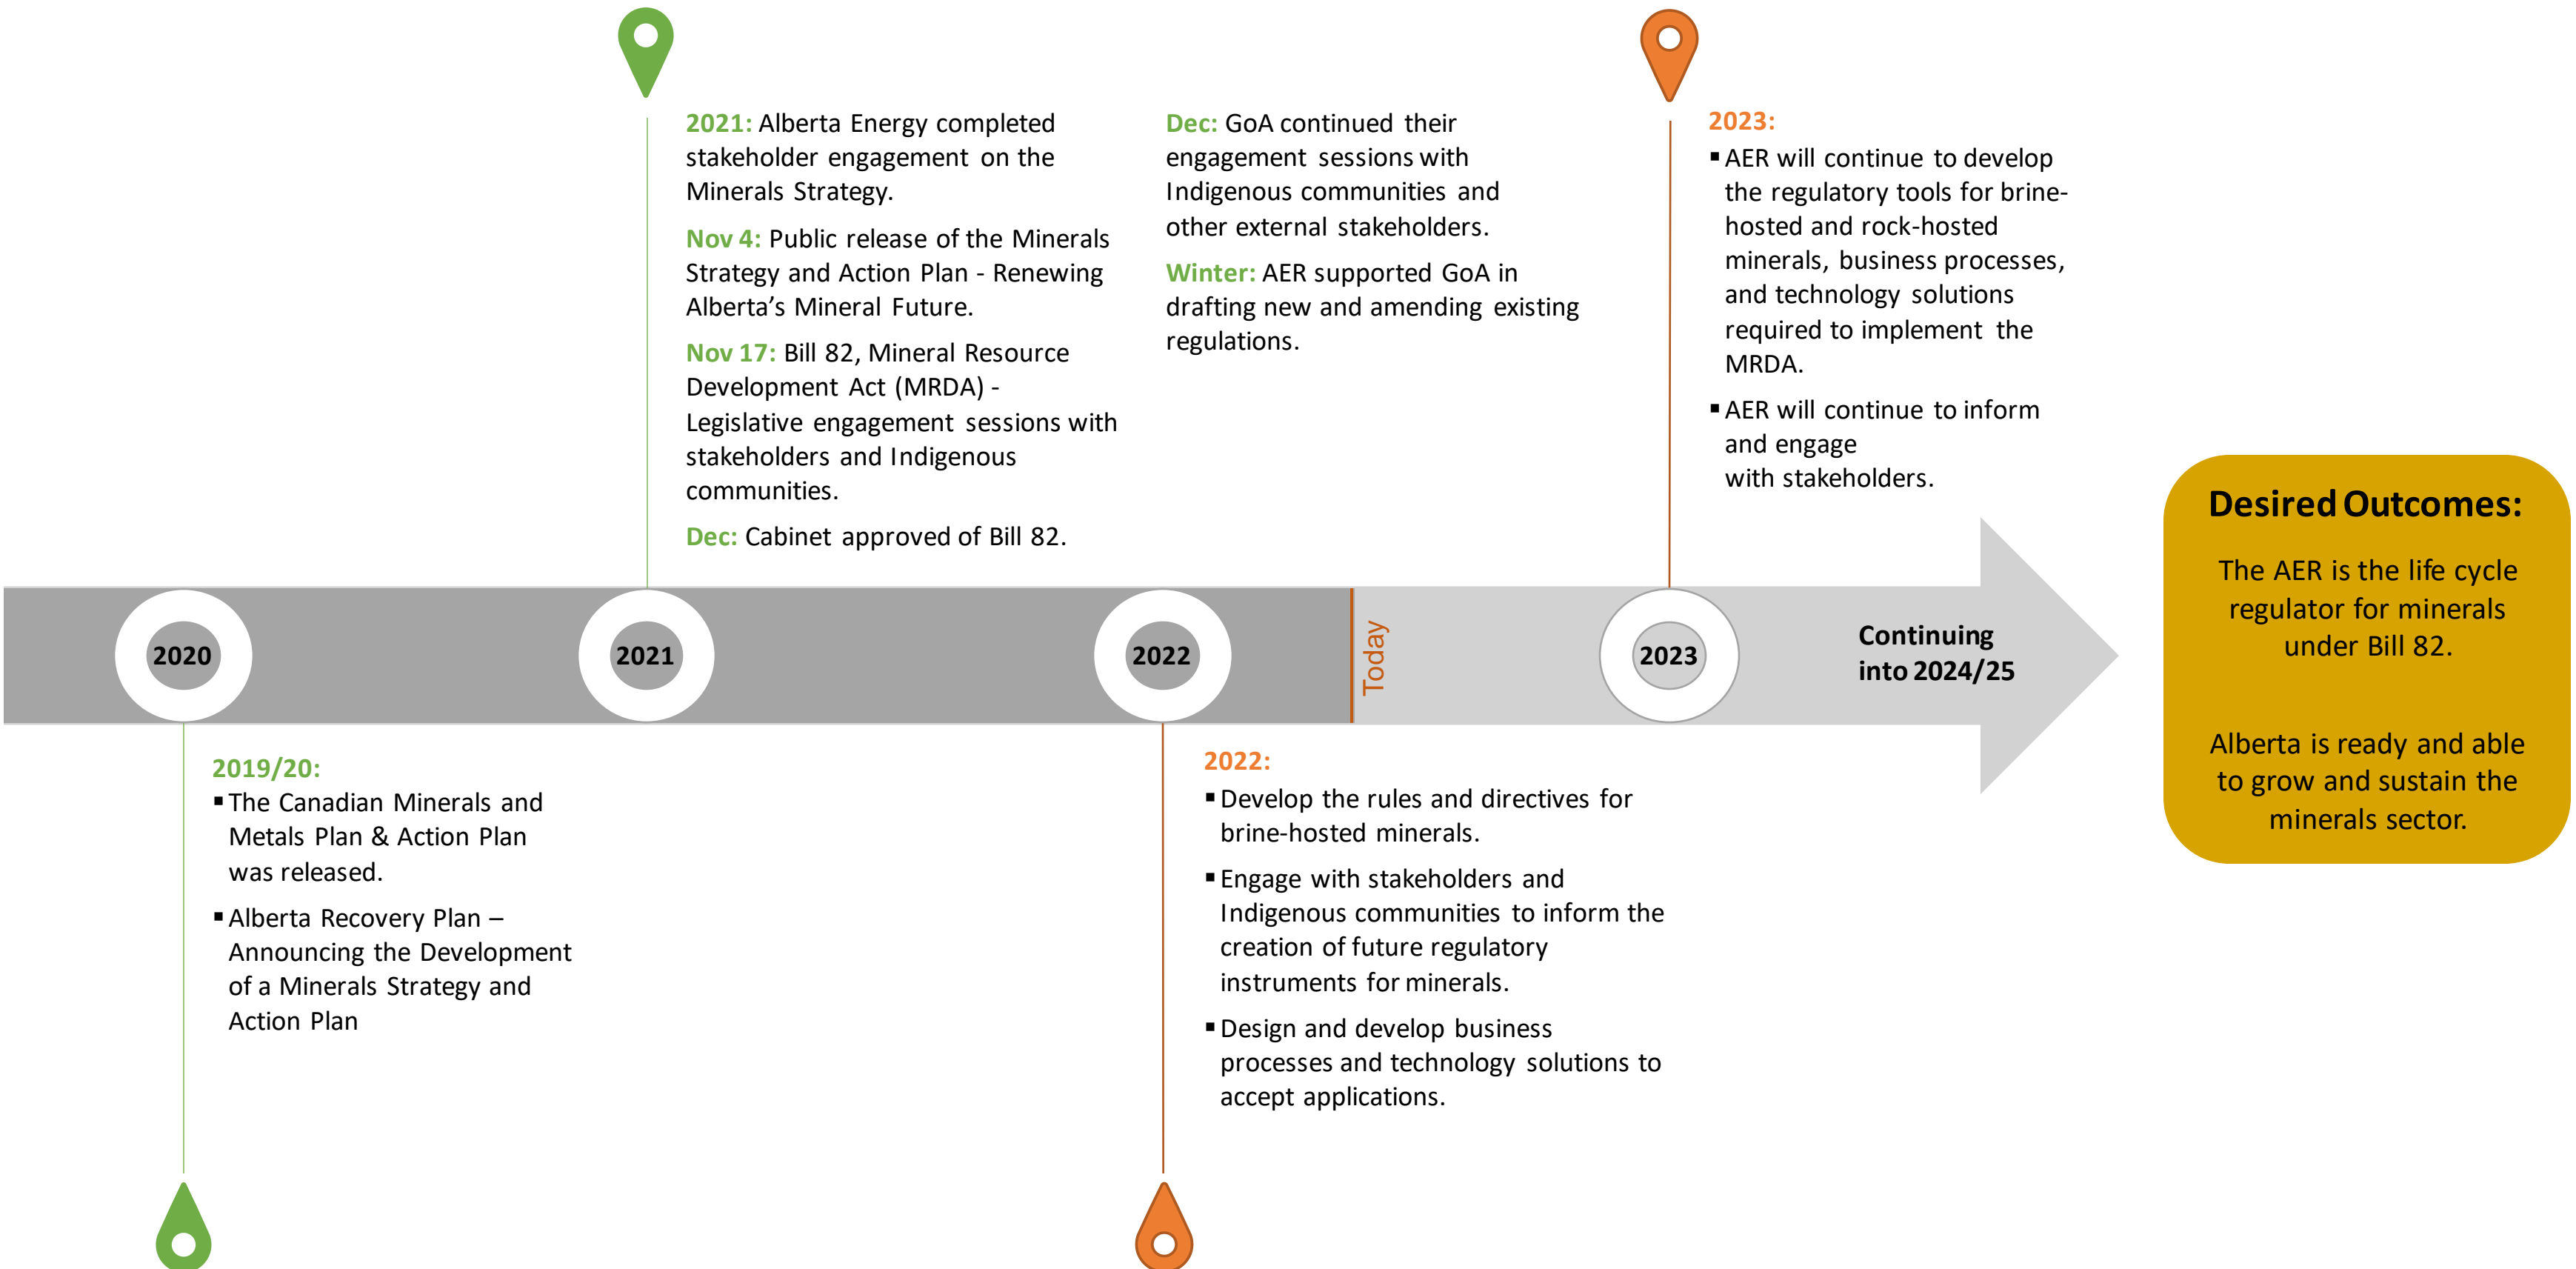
2021: Alberta Energy completed stakeholder engagement on the Minerals Strategy.

Nov 4: Public release of the Minerals Strategy and Action Plan - Renewing Alberta's Mineral Future.

Nov 17: Bill 82, Mineral Resource Development Act (MRDA) - Legislative engagement sessions with stakeholders and Indigenous communities.

Dec: Cabinet approved of Bill 82.

Dec: GoA continued their engagement sessions with Indigenous communities and other external stakeholders.

Winter: AER supported GoA in drafting new and amending existing regulations.

2023:
▪ AER will continue to develop the regulatory tools for brine-hosted and rock-hosted minerals, business processes, and technology solutions required to implement the MRDA.
▪ AER will continue to inform and engage with stakeholders.

Desired Outcomes:

The AER is the life cycle regulator for minerals under Bill 82.

Alberta is ready and able to grow and sustain the minerals sector.

2020

2021

2022

Today

2023

Continuing into 2024/25

2019/20:
▪ The Canadian Minerals and Metals Plan & Action Plan was released.
▪ Alberta Recovery Plan – Announcing the Development of a Minerals Strategy and Action Plan

2022:
▪ Develop the rules and directives for brine-hosted minerals.
▪ Engage with stakeholders and Indigenous communities to inform the creation of future regulatory instruments for minerals.
▪ Design and develop business processes and technology solutions to accept applications.